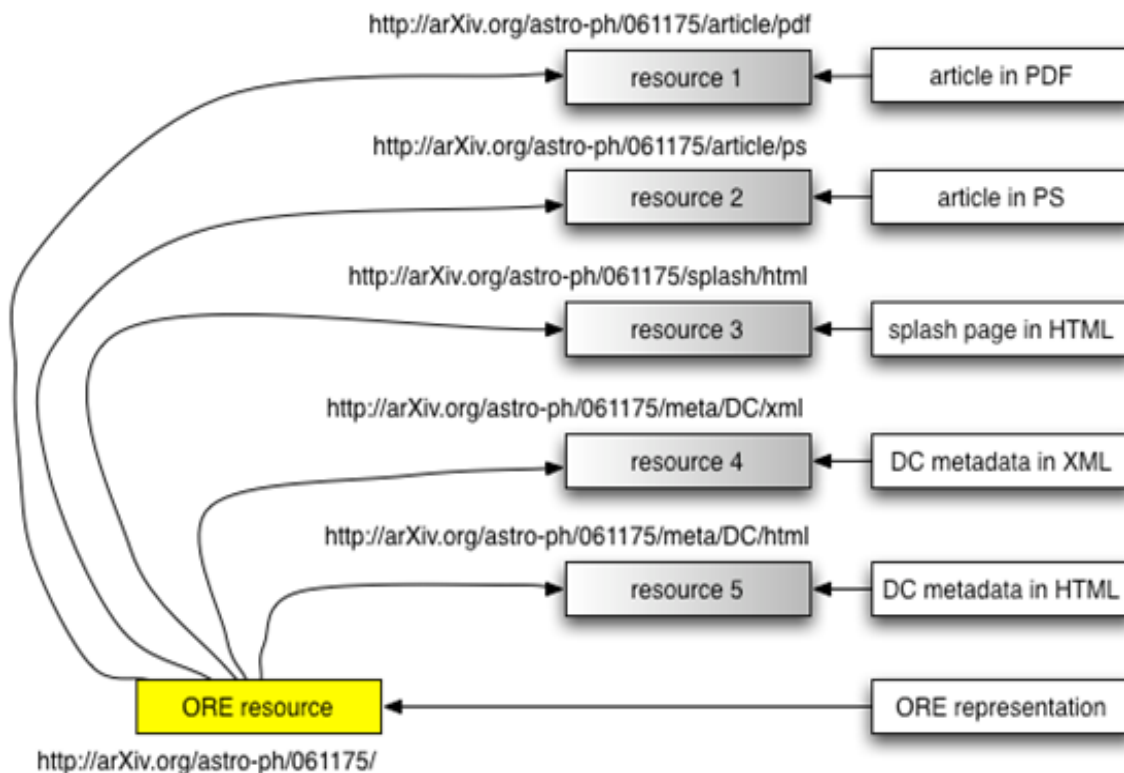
http://arXiv.org/astro-ph/061175/article/pdf

resource 1

article in PDF

http://arXiv.org/astro-ph/061175/article/ps

resource 2

article in PS

http://arXiv.org/astro-ph/061175/splash/html

resource 3

splash page in HTML

http://arXiv.org/astro-ph/061175/meta/DC/xml

resource 4

DC metadata in XML

http://arXiv.org/astro-ph/061175/meta/DC/html

resource 5

DC metadata in HTML

ORE resource

ORE representation

http://arXiv.org/astro-ph/061175/